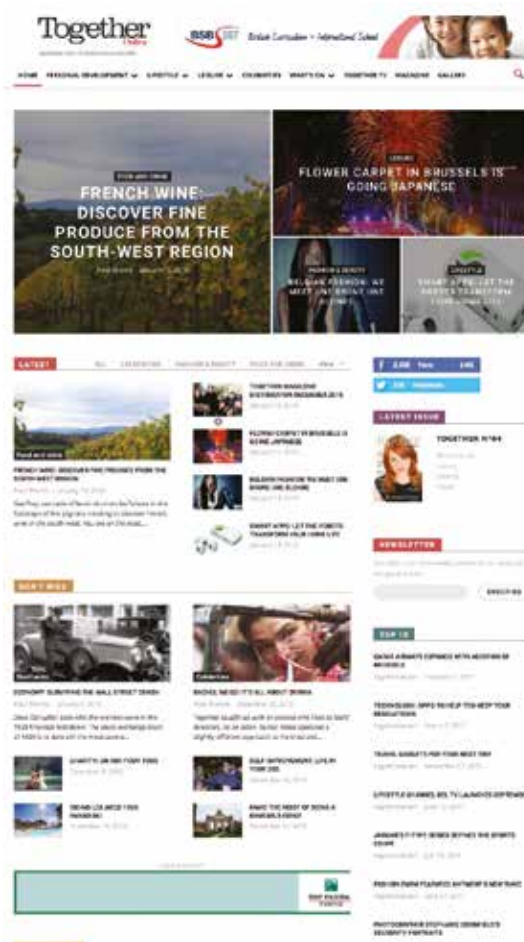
Together Online

BSB British Curriculum • International School

HOME PERSONAL DEVELOPMENT LIFESTYLE LEISURE COLUMNISTS WHAT'S ON TOGETHER TV MAGAZINE GALLERY

FRENCH WINE: DISCOVER FINE PRODUCE FROM THE SOUTH-WEST REGION

FLOWER CARPET IN BRUSSELS IS GOING JAPANESE

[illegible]

SMART APPS: LET THE ROBOTS TRANSFORM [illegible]

LATEST

FRENCH WINE: DISCOVER FINE PRODUCE FROM THE SOUTH-WEST REGION

TOGETHER MAGAZINE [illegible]

FLOWER CARPET IN BRUSSELS IS GOING JAPANESE

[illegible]

SMART APPS: LET THE ROBOTS TRANSFORM YOUR HOME LIFE

LATEST ISSUE

TOGETHER N°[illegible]

NEWSLETTER

SUBSCRIBE

DON'T MISS

ECONOMY: SURVIVING THE WALL STREET CRASH

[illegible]

TOP 10

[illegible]